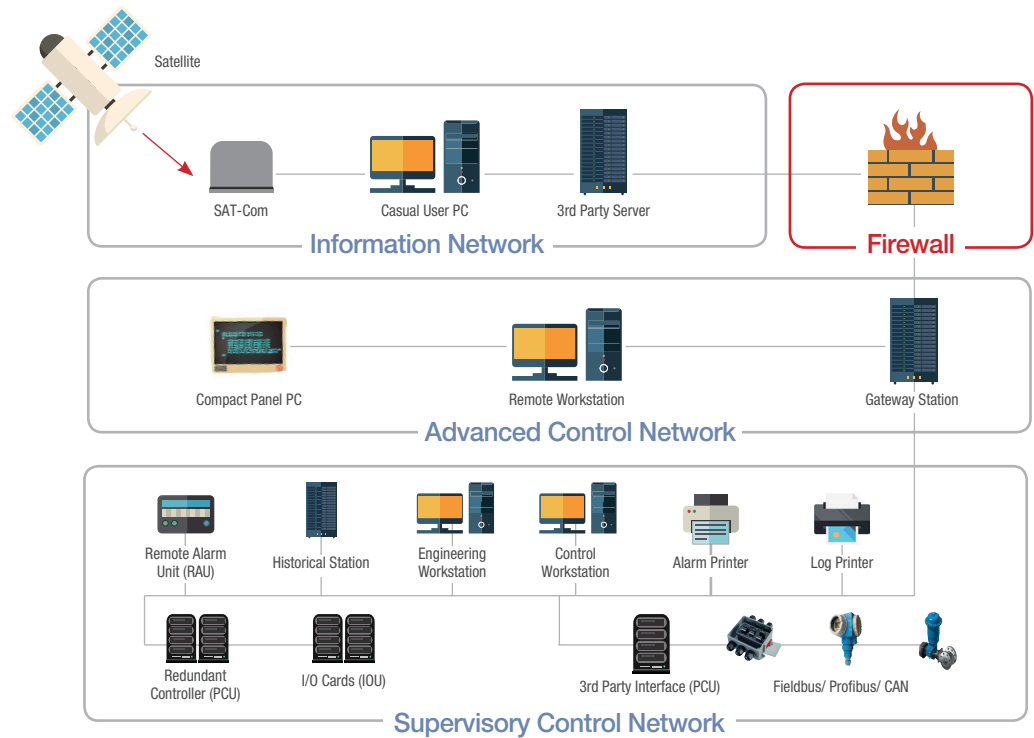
Satellite

SAT-Com

Casual User PC

3rd Party Server

Information Network

Firewall

Compact Panel PC

Remote Workstation

Gateway Station

Advanced Control Network

Remote Alarm Unit (RAU)

Historical Station

Engineering Workstation

Control Workstation

Alarm Printer

Log Printer

Redundant Controller (PCU)

I/O Cards (IOU)

3rd Party Interface (PCU)

Fieldbus/ Profibus/ CAN

Supervisory Control Network